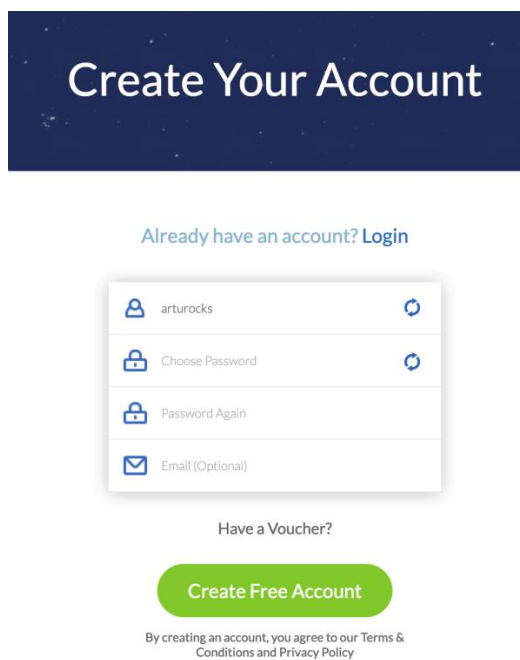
Create Your Account

Already have an account? Login

arturocks

Choose Password

Password Again

Email (Optional)

Have a Voucher?

Create Free Account

By creating an account, you agree to our Terms & Conditions and Privacy Policy